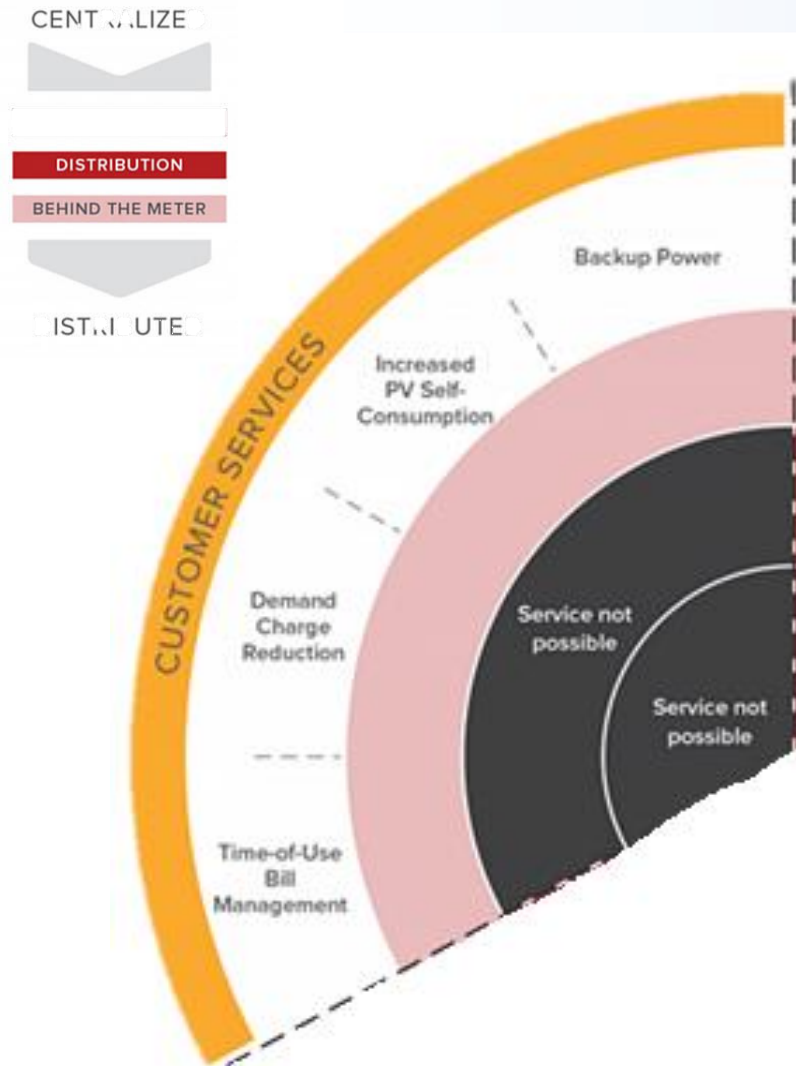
CENT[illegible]LIZE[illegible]

DISTRIBUTION

BEHIND THE METER

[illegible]IST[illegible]UTE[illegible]

CUSTOMER SERVICES

Backup Power

Increased PV Self-Consumption

Demand Charge Reduction

Time-of-Use Bill Management

Service not possible

Service not possible